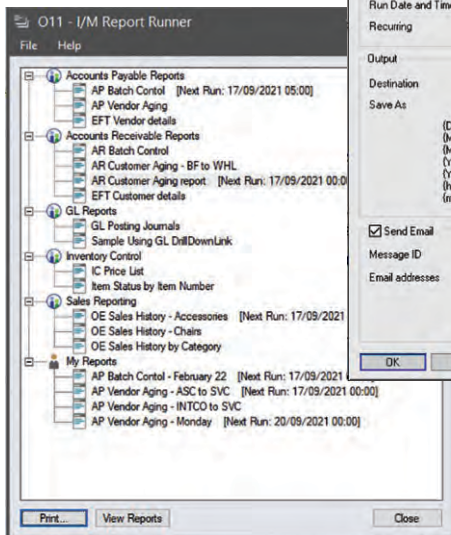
O11 - I/M Report Runner

File Help

Accounts Payable Reports
AP Batch Contol [Next Run: 17/09/2021 05:00]
AP Vendor Aging
EFT Vendor details
Accounts Receivable Reports
AR Batch Control
AR Customer Aging - BF to WHL
AR Customer Aging report [Next Run: 17/09/2021 00:0
EFT Customer details
GL Reports
GL Posting Journals
Sample Using GL DrillDownLink
Inventory Control
IC Price List
Item Status by Item Number
Sales Reporting
OE Sales History - Accessories [Next Run: 17/09/2021
OE Sales History - Chairs
OE Sales History by Category
My Reports
AP Batch Contol - February 22 [Next Run: 17/09/2021
AP Vendor Aging - ASC to SVC [Next Run: 17/09/2021 00:00]
AP Vendor Aging - INTCO to SVC
AP Vendor Aging - Monday [Next Run: 20/09/2021 00:00]

Print... View Reports Close

Run Date and Tim
Recurring

Output
Destination
Save As
(D
(M
(M
(Y
(Y
(h
(m

Send Email
Message ID
Email addresses

OK